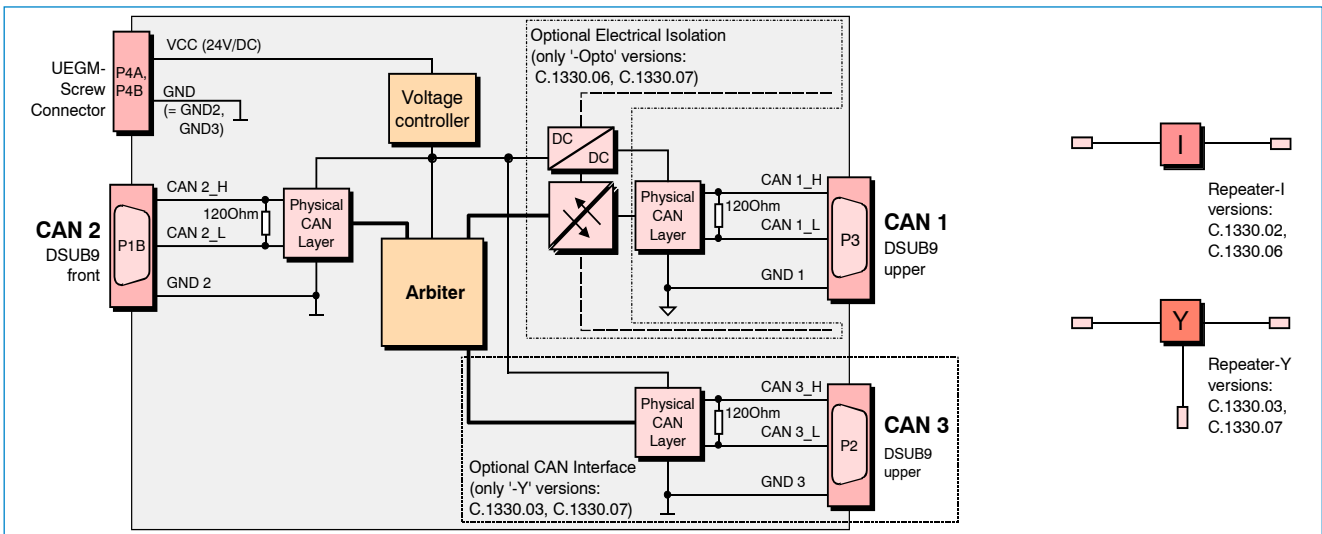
UEGM-Screw Connector

P4A, P4B

VCC (24V/DC)

GND (= GND2, GND3)

Voltage controller

Optional Electrical Isolation (only '-Opto' versions: C.1330.06, C.1330.07)

DC

DC

CAN 2

DSUB9 front

P1B

CAN 2_H

120Ohm

CAN 2_L

GND 2

Physical CAN Layer

Arbiter

Physical CAN Layer

CAN 1_H

120Ohm

CAN 1_L

GND 1

P3

CAN 1

DSUB9 upper

Physical CAN Layer

CAN 3_H

120Ohm

CAN 3_L

GND 3

P2

CAN 3

DSUB9 upper

Optional CAN Interface (only '-Y' versions: C.1330.03, C.1330.07)

I

Repeater-I versions: C.1330.02, C.1330.06

Y

Repeater-Y versions: C.1330.03, C.1330.07